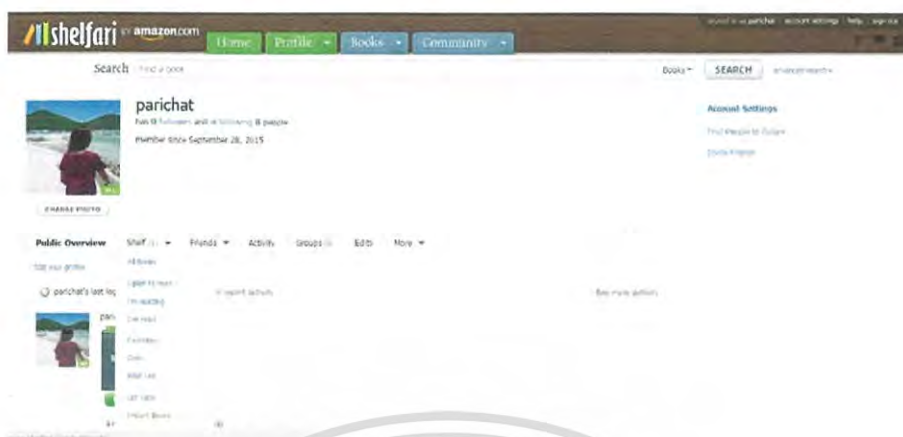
shelfari an amazon.com

Home Profile Books Community

signed in as parichat | account settings | help | sign out

Search Find a book

Books SEARCH advanced search

parichat

has 0 followers and is following 0 people

member since September 28, 2015

CHANGE PHOTO

Account Settings

Find People to Follow

Invite Friends

Public Overview

Edit your profile

Shelf Friends Activity Groups Edits More

All books

I plan to read

I'm reading

I've read

Favorites

Own

Wish list

List view

Import Books

parichat's last log

par

No recent activity

See more activity